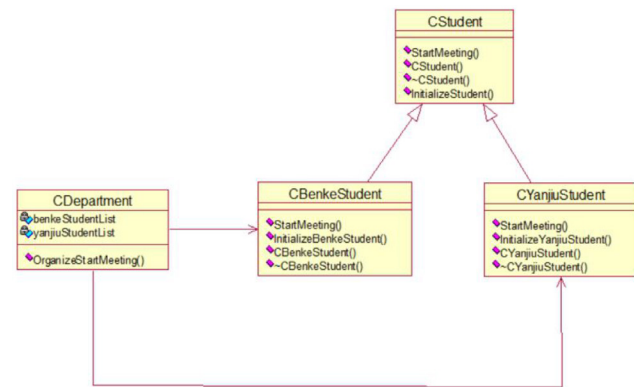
CStudent

StartMeeting()
CStudent()
~CStudent()
InitializeStudent()

CDepartment

benkeStudentList
yanjiuStudentList

OrganizeStartMeeting()

CBenkeStudent

StartMeeting()
InitializeBenkeStudent()
CBenkeStudent()
~CBenkeStudent()

CYanjiuStudent

StartMeeting()
InitializeYanjiuStudent()
CYanjiuStudent()
~CYanjiuStudent()